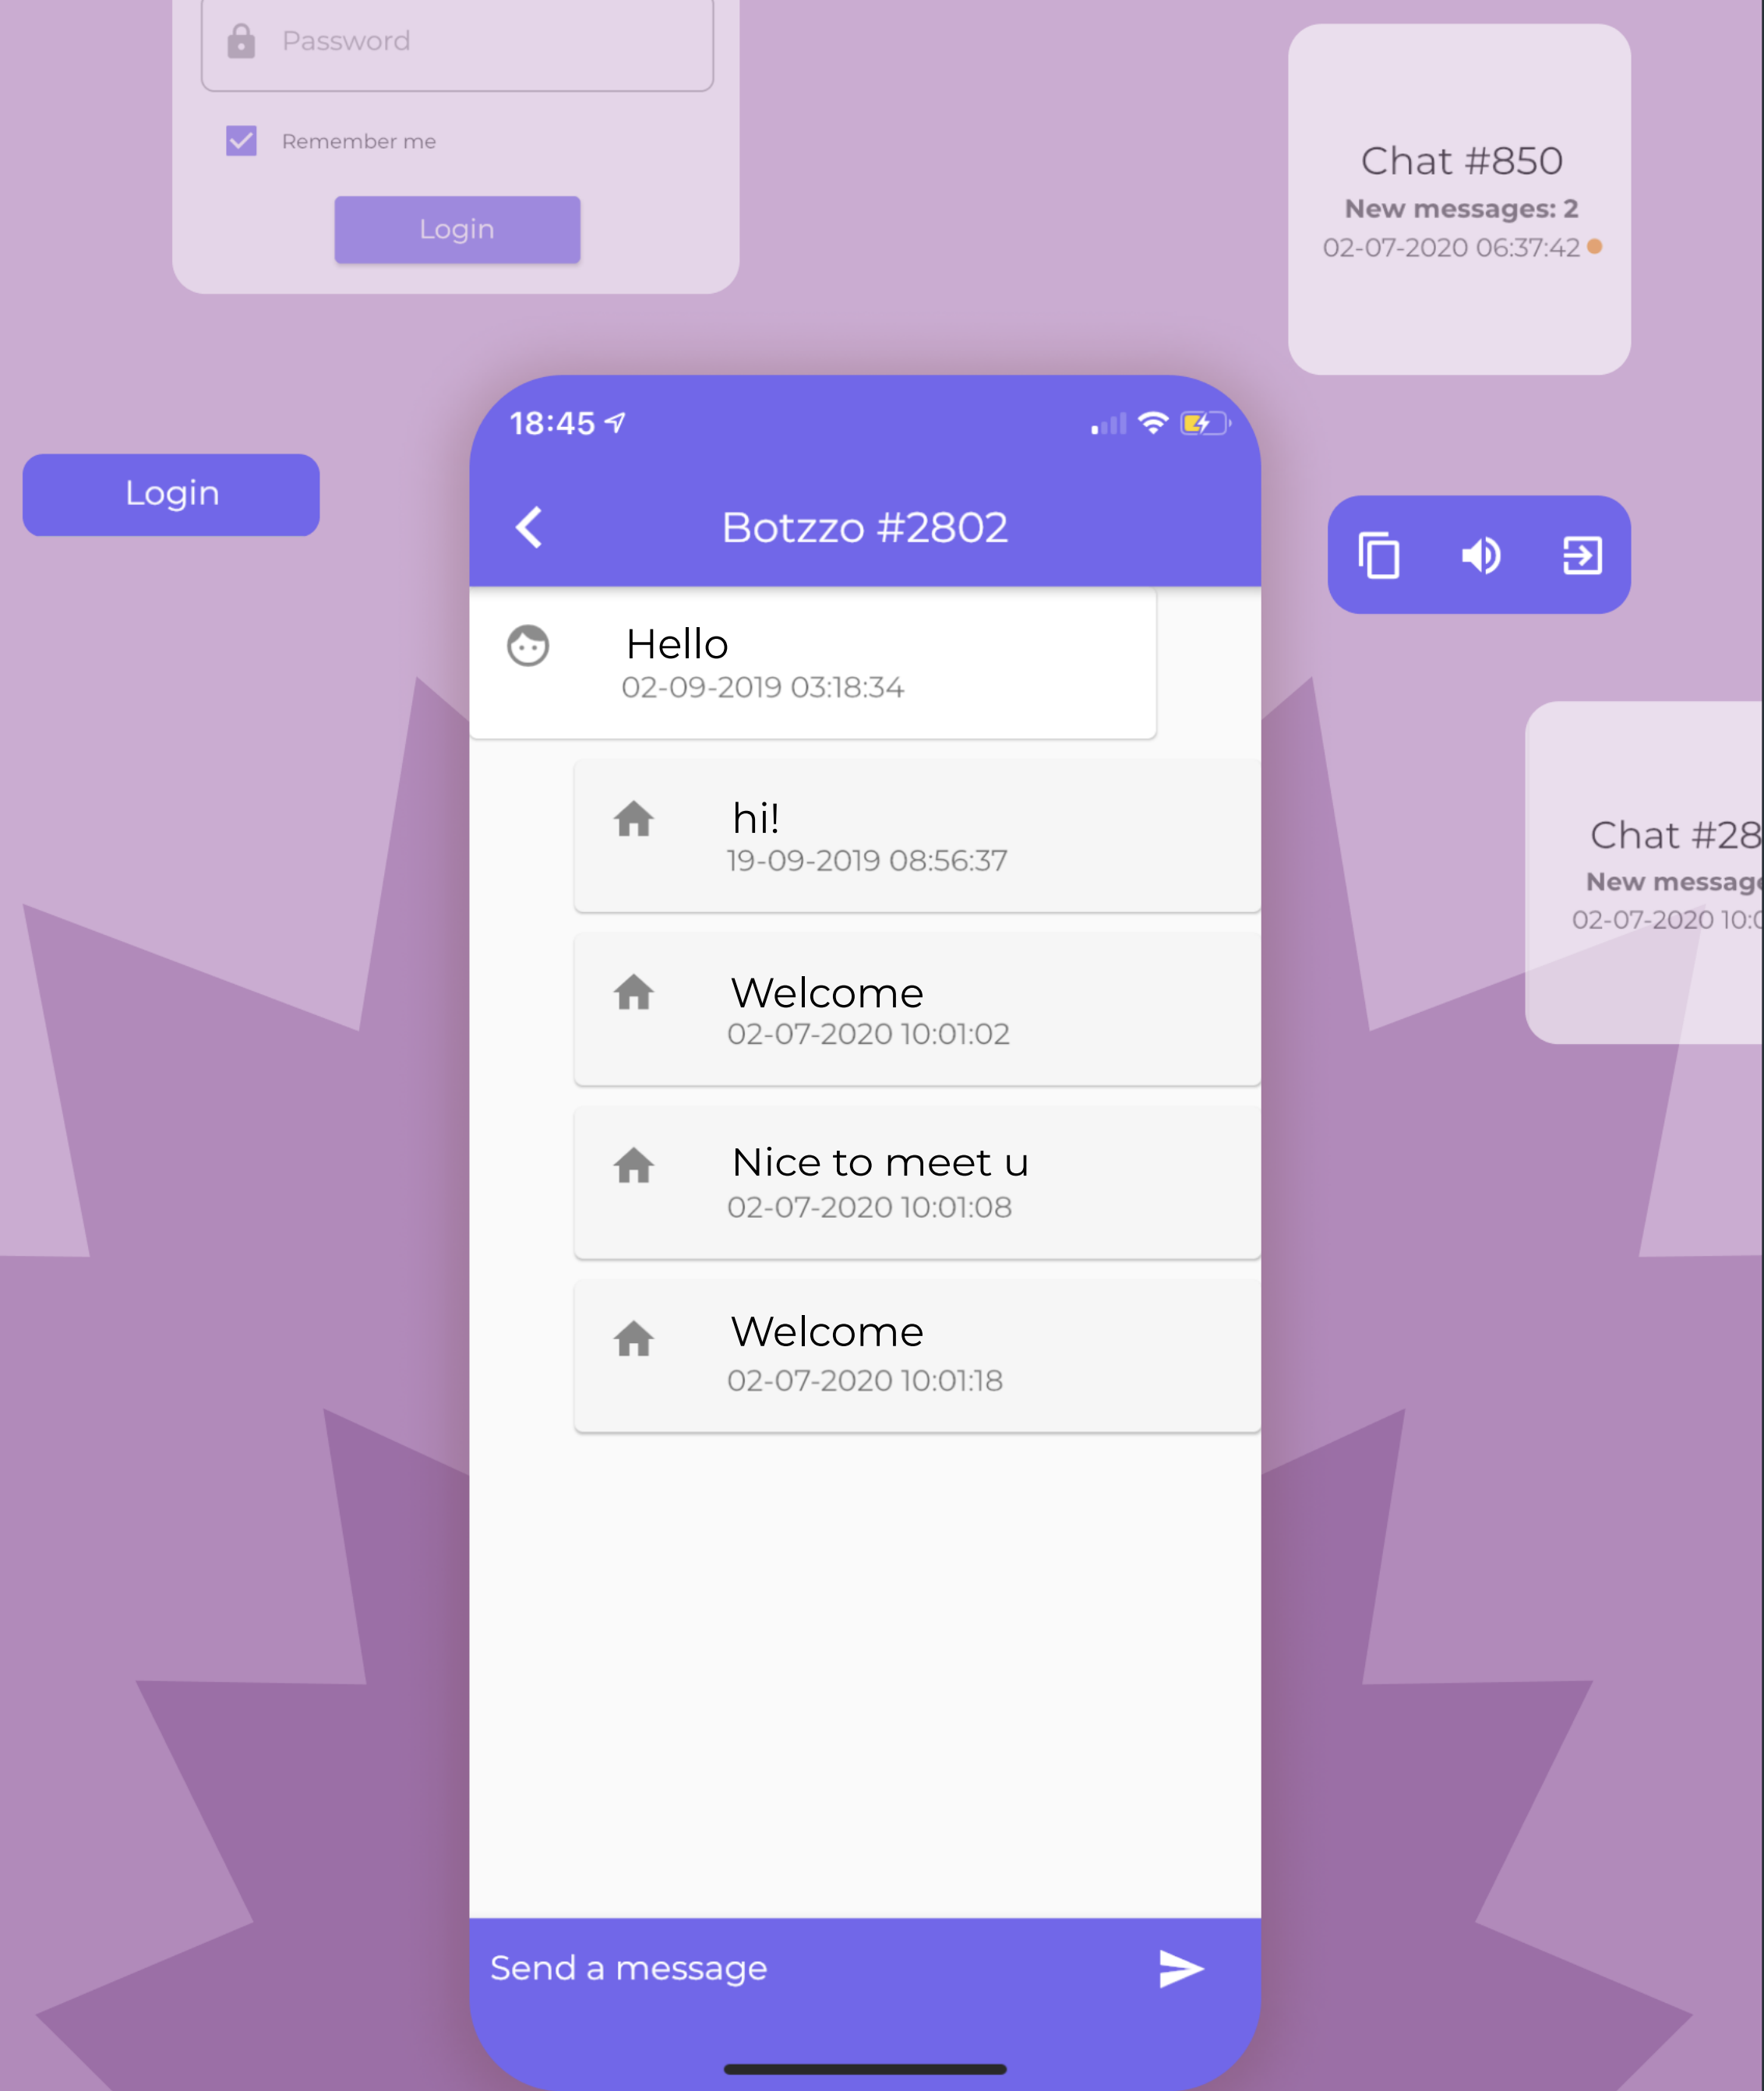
Password

Remember me

Login

Chat #850
New messages: 2
02-07-2020 06:37:42

Login

18:45

Botzzo #2802

Hello
02-09-2019 03:18:34

hi!
19-09-2019 08:56:37

Welcome
02-07-2020 10:01:02

Nice to meet u
02-07-2020 10:01:08

Welcome
02-07-2020 10:01:18

Chat #28
New messag
02-07-2020 10:0

Send a message